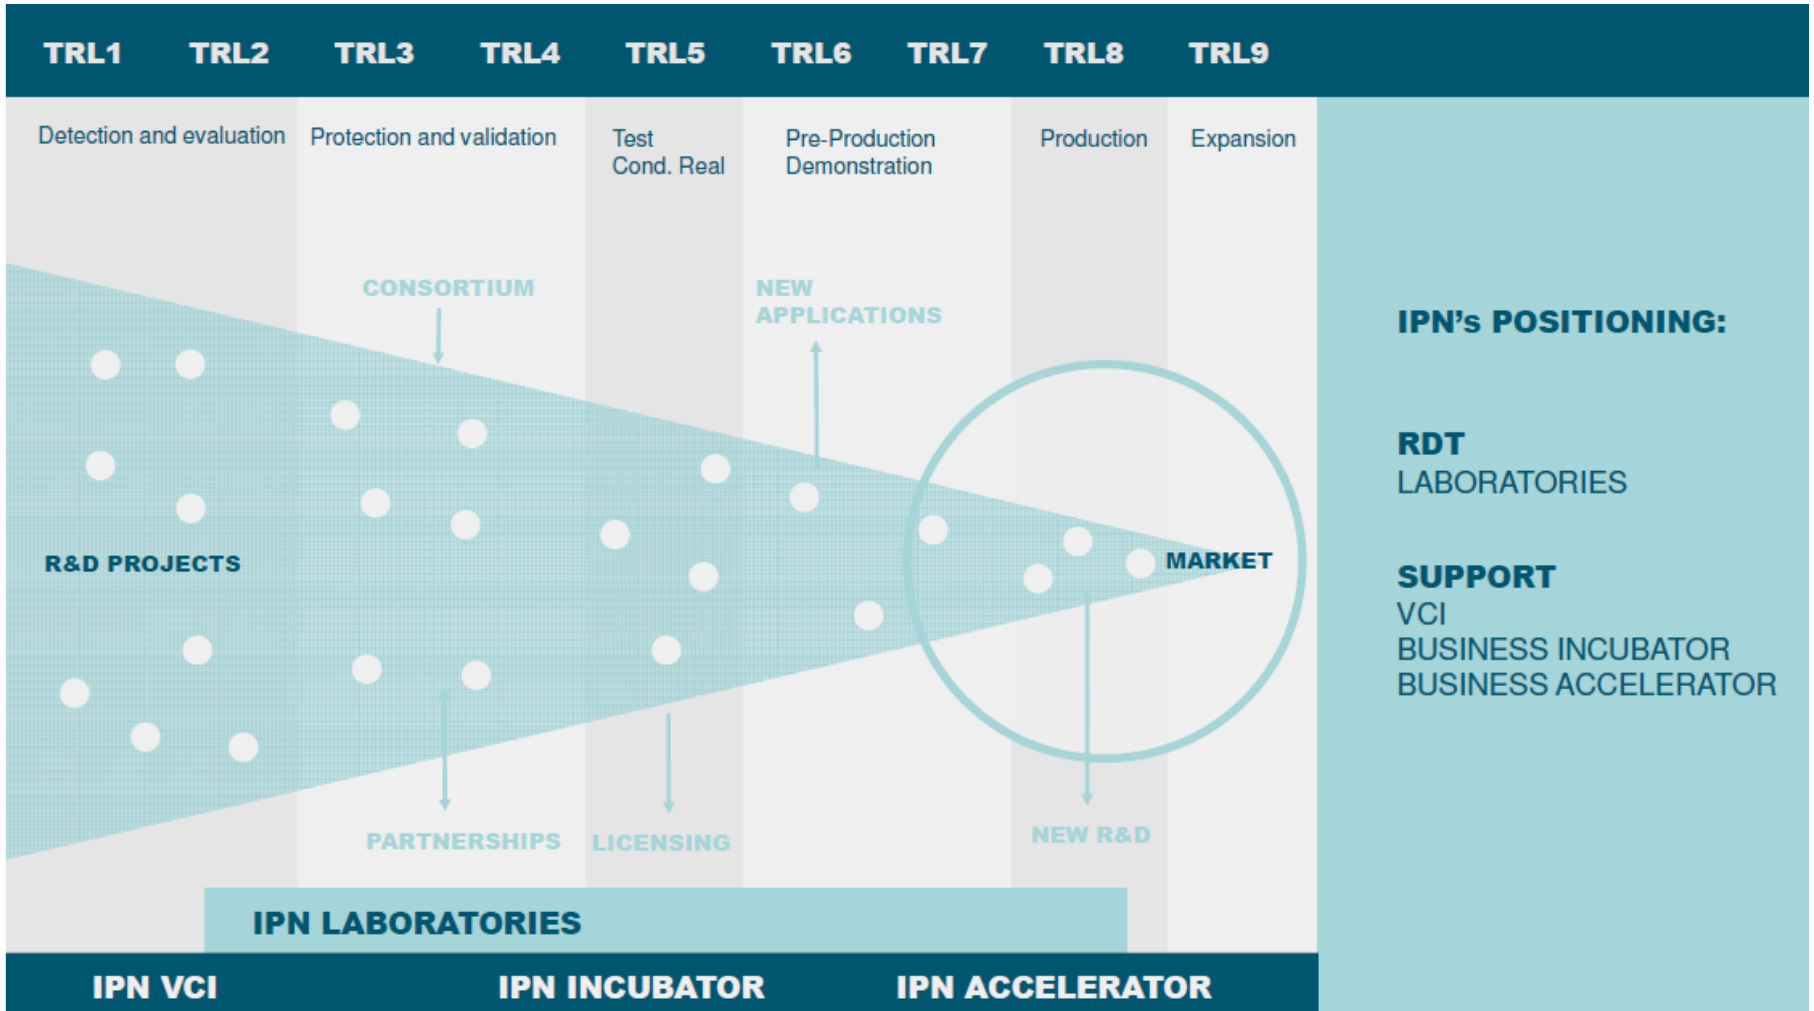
TRL1 TRL2 TRL3 TRL4 TRL5 TRL6 TRL7 TRL8 TRL9

Detection and evaluation

Protection and validation

Test
Cond. Real

Pre-Production
Demonstration

Production

Expansion

CONSORTIUM

NEW
APPLICATIONS

R&D PROJECTS

MARKET

PARTNERSHIPS

LICENSING

NEW R&D

IPN LABORATORIES

IPN VCI

IPN INCUBATOR

IPN ACCELERATOR

IPN's POSITIONING:

RDT
LABORATORIES

SUPPORT
VCI
BUSINESS INCUBATOR
BUSINESS ACCELERATOR